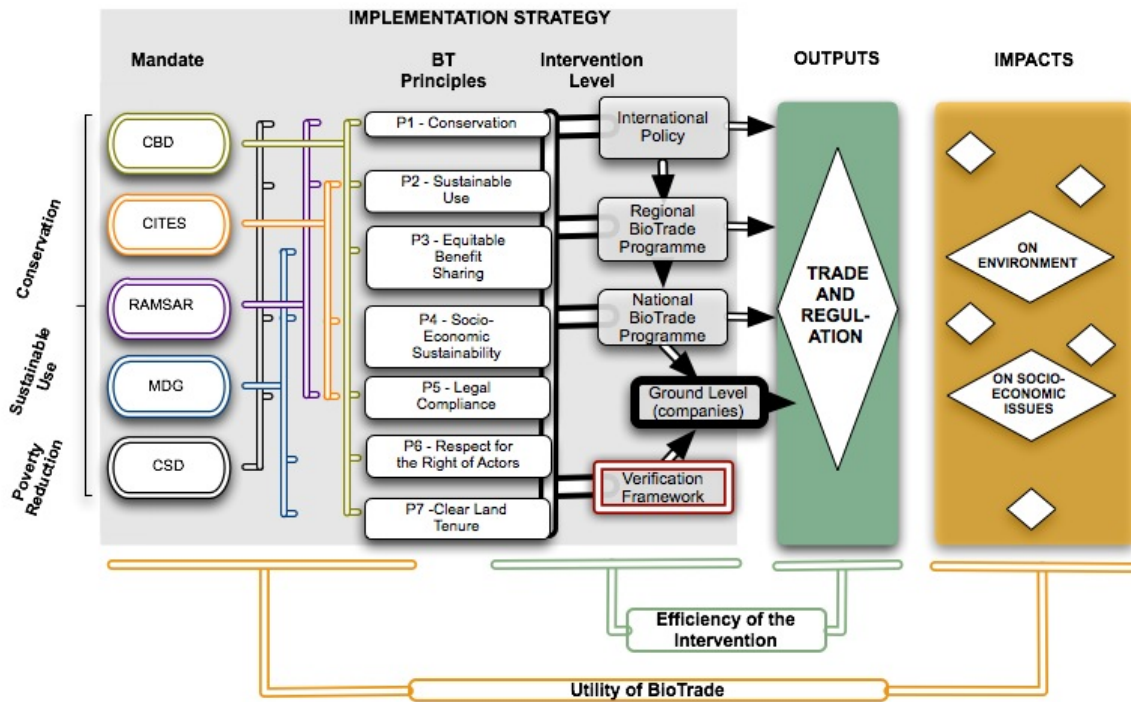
IMPLEMENTATION STRATEGY

Mandate

BT Principles

Intervention Level

OUTPUTS

IMPACTS

Conservation

Sustainable Use

Poverty Reduction

CBD

CITES

RAMSAR

MDG

CSD

P1 - Conservation

P2 - Sustainable Use

P3 - Equitable Benefit Sharing

P4 - Socio-Economic Sustainability

P5 - Legal Compliance

P6 - Respect for the Right of Actors

P7 -Clear Land Tenure

International Policy

Regional BioTrade Programme

National BioTrade Programme

Ground Level (companies)

Verification Framework

TRADE AND REGULATION

ON ENVIRONMENT

ON SOCIO-ECONOMIC ISSUES

Efficiency of the Intervention

Utility of BioTrade